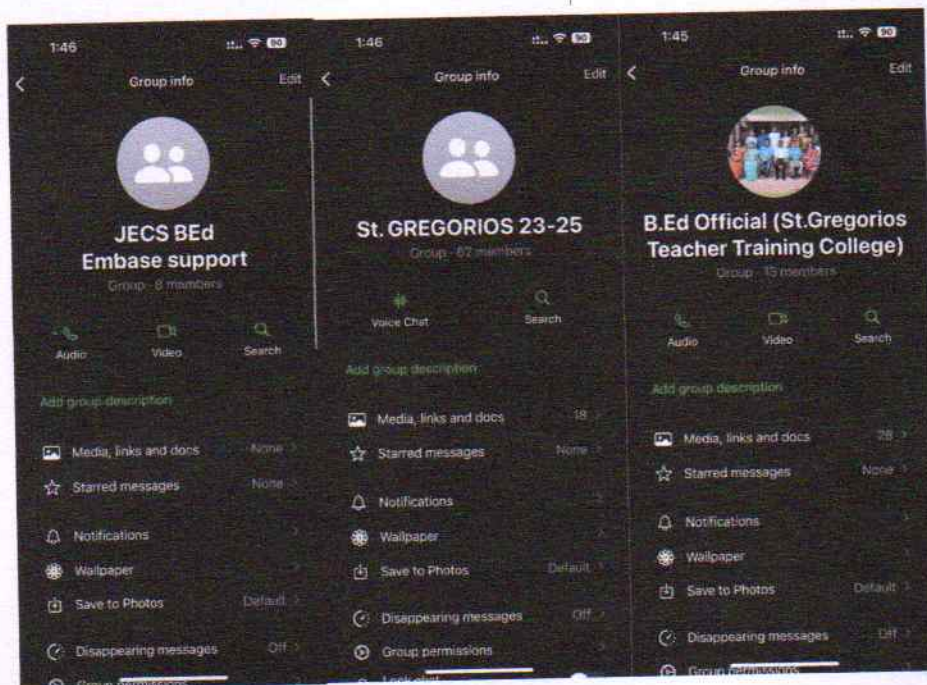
1:46
90
Group info
Edit

JECS BEd
Embase support
Group · 8 members

Audio
Video
Search

Add group description

Media, links and docs
None
Starred messages
None

Notifications
Wallpaper
Save to Photos
Default

Disappearing messages
Off
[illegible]

1:46
90
Group info
Edit

St. GREGORIOS 23-25
Group · 67 members

Voice Chat
Search

Add group description

Media, links and docs
18
Starred messages
None

Notifications
Wallpaper
Save to Photos
Default

Disappearing messages
Off
Group permissions
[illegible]

1:45
90
Group info
Edit

B.Ed Official (St.Gregorios Teacher Training College)
Group · 15 members

Audio
Video
Search

Add group description

Media, links and docs
28
Starred messages
None

Notifications
Wallpaper
Save to Photos
Default

Disappearing messages
Off
Group permissions